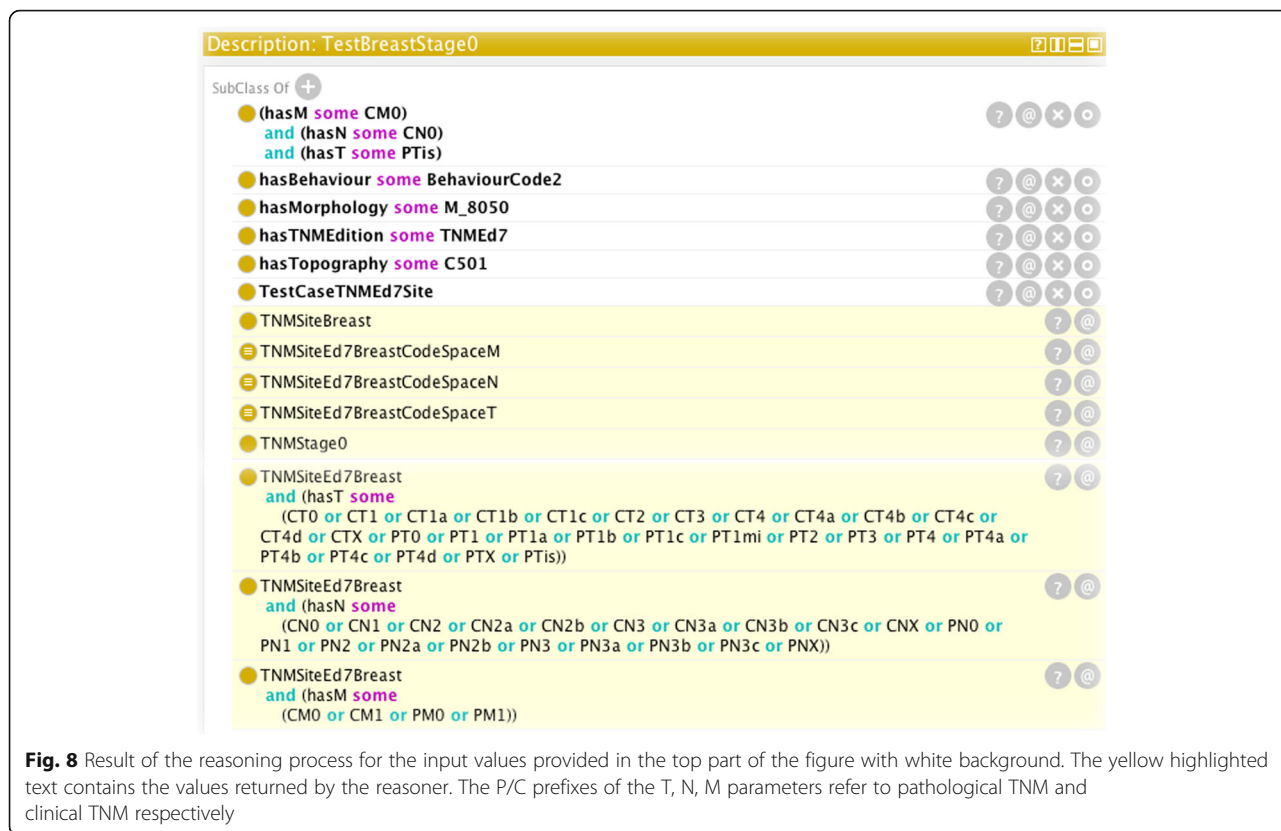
Description: TestBreastStage0

SubClass Of

(hasM some CM0)
and (hasN some CN0)
and (hasT some PTis)

hasBehaviour some BehaviourCode2

hasMorphology some M_8050

hasTNMEdition some TNMEd7

hasTopography some C501

TestCaseTNMEd7Site

TNMSiteBreast

TNMSiteEd7BreastCodeSpaceM

TNMSiteEd7BreastCodeSpaceN

TNMSiteEd7BreastCodeSpaceT

TNMStage0

TNMSiteEd7Breast
and (hasT some
(CT0 or CT1 or CT1a or CT1b or CT1c or CT2 or CT3 or CT4 or CT4a or CT4b or CT4c or CT4d or CTX or PT0 or PT1 or PT1a or PT1b or PT1c or PT1mi or PT2 or PT3 or PT4 or PT4a or PT4b or PT4c or PT4d or PTX or PTis))

TNMSiteEd7Breast
and (hasN some
(CN0 or CN1 or CN2 or CN2a or CN2b or CN3 or CN3a or CN3b or CN3c or CNX or PN0 or PN1 or PN2 or PN2a or PN2b or PN3 or PN3a or PN3b or PN3c or PNX))

TNMSiteEd7Breast
and (hasM some
(CM0 or CM1 or PM0 or PM1))

**Fig. 8** Result of the reasoning process for the input values provided in the top part of the figure with white background. The yellow highlighted text contains the values returned by the reasoner. The P/C prefixes of the T, N, M parameters refer to pathological TNM and clinical TNM respectively